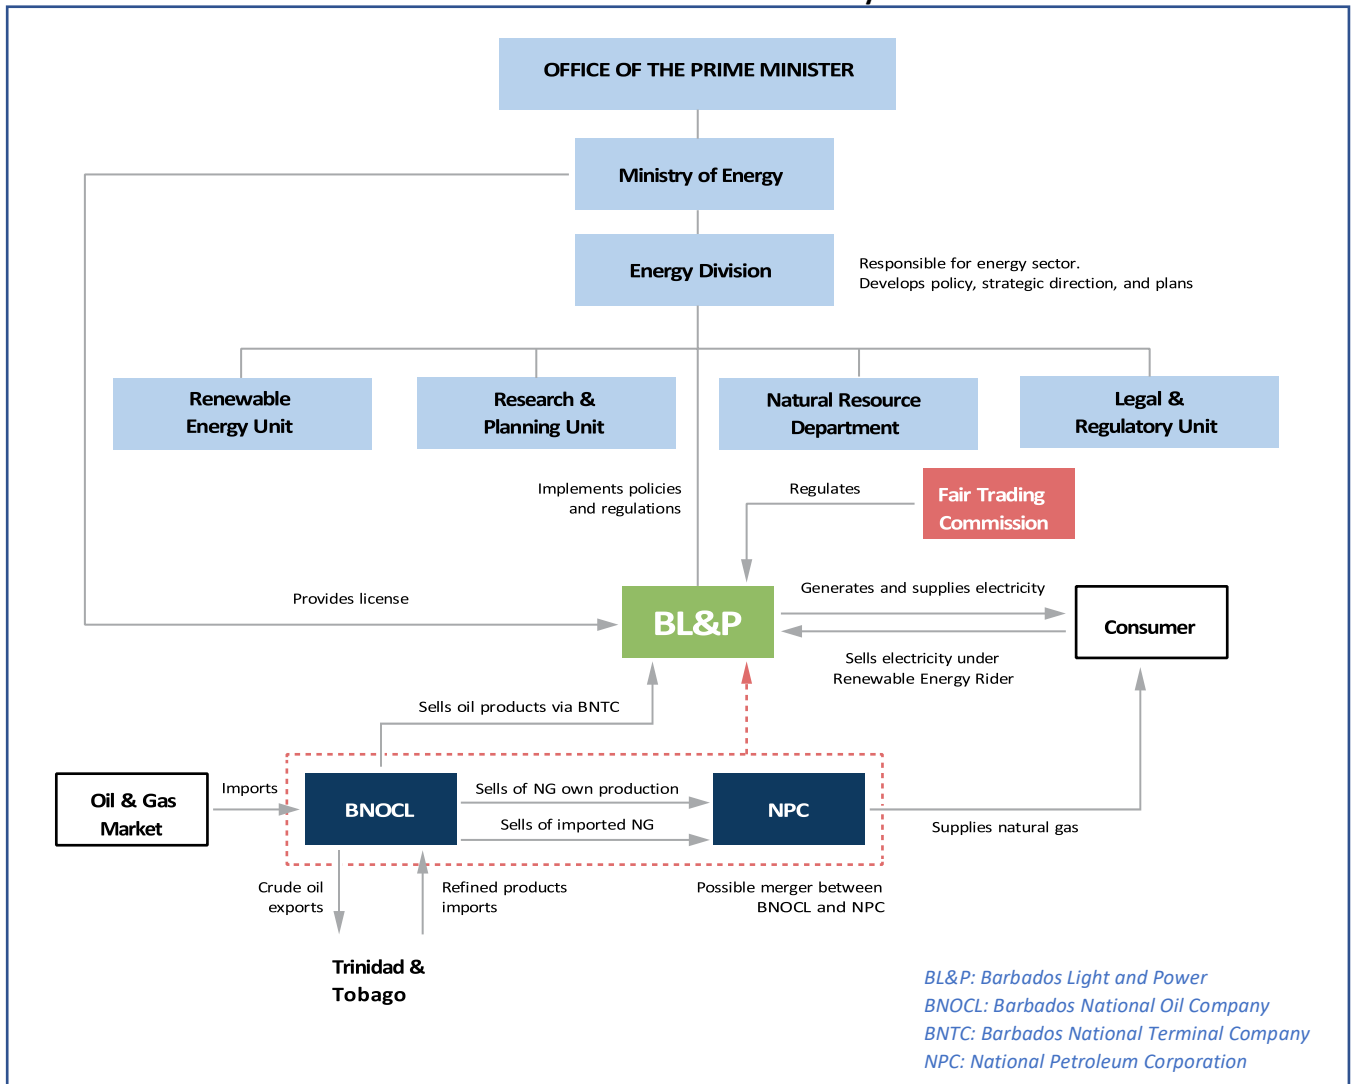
OFFICE OF THE PRIME MINISTER

Ministry of Energy

Energy Division

Responsible for energy sector.
Develops policy, strategic direction, and plans

Renewable Energy Unit

Research & Planning Unit

Natural Resource Department

Legal & Regulatory Unit

Implements policies and regulations

Regulates

Fair Trading Commission

Provides license

BL&P

Generates and supplies electricity

Consumer

Sells electricity under Renewable Energy Rider

Sells oil products via BNTC

Oil & Gas Market

Imports

BNOCL

Sells of NG own production

Sells of imported NG

NPC

Supplies natural gas

Crude oil exports

Refined products imports

Possible merger between BNOCL and NPC

Trinidad & Tobago

BL&P: Barbados Light and Power
BNOCL: Barbados National Oil Company
BNTC: Barbados National Terminal Company
NPC: National Petroleum Corporation